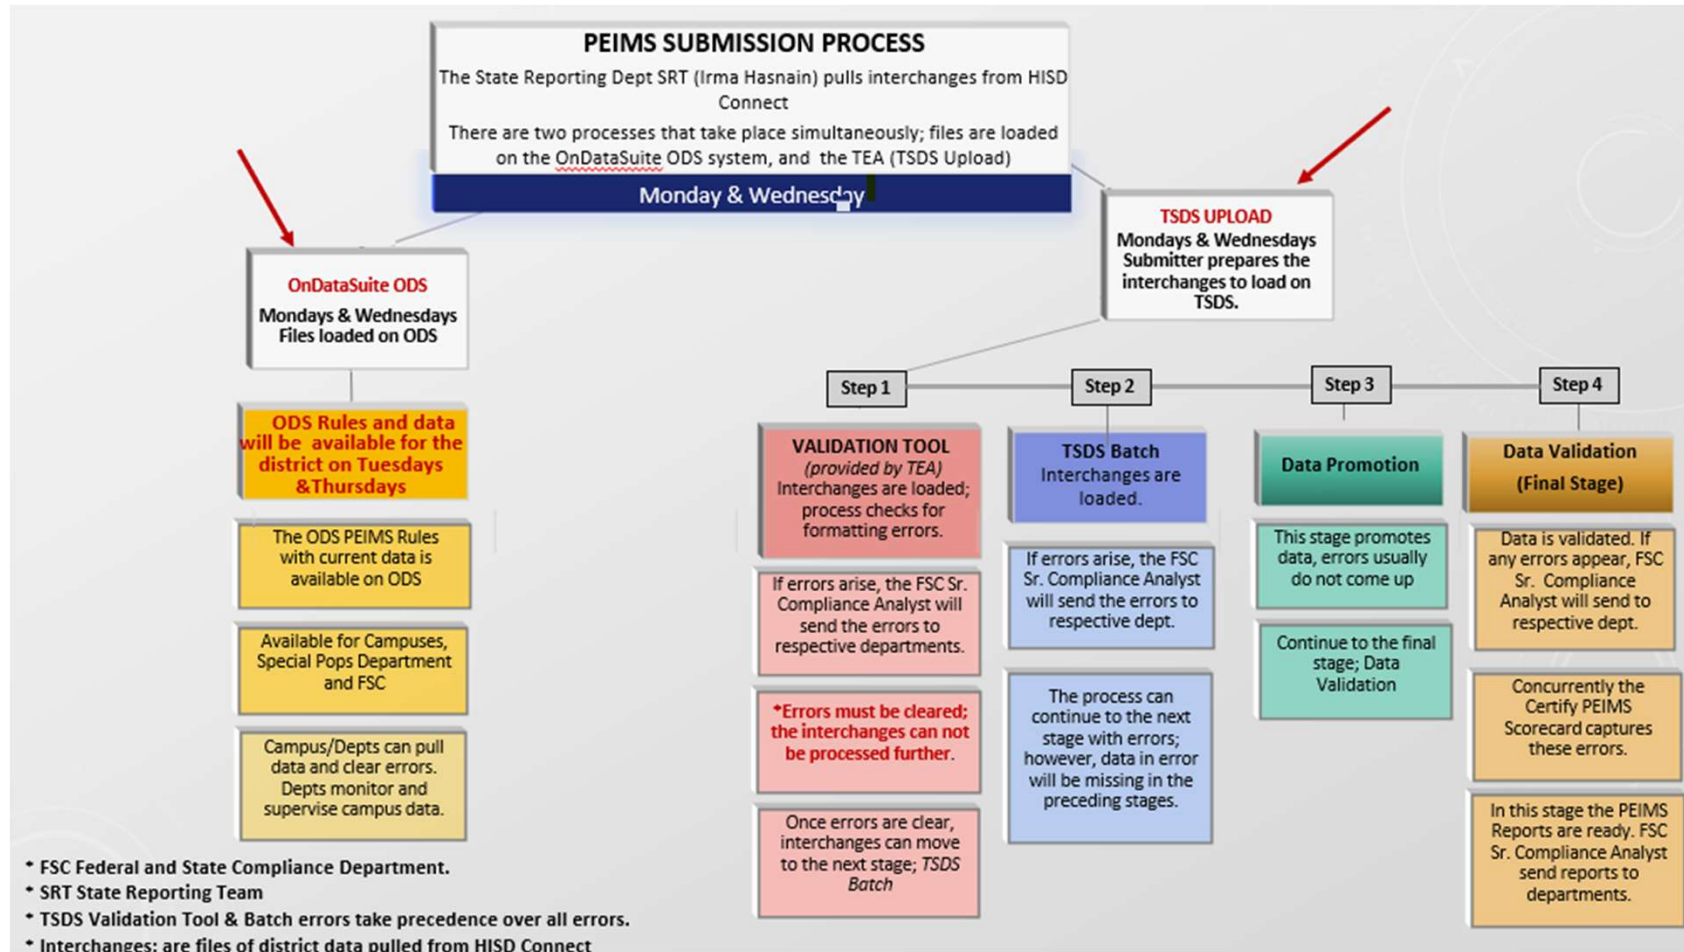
PEIMS SUBMISSION PROCESS

The State Reporting Dept SRT (Irma Hasnain) pulls interchanges from HISD Connect

There are two processes that take place simultaneously; files are loaded on the OnDataSuite ODS system, and the TEA (TSDS Upload)

Monday & Wednesday

OnDataSuite ODS
Mondays & Wednesdays Files loaded on ODS

ODS Rules and data will be available for the district on Tuesdays &Thursdays

The ODS PEIMS Rules with current data is available on ODS

Available for Campuses, Special Pops Department and FSC

Campus/Depts can pull data and clear errors. Depts monitor and supervise campus data.

TSDS UPLOAD
Mondays & Wednesdays Submitter prepares the interchanges to load on TSDS.

Step 1

VALIDATION TOOL
(provided by TEA)
Interchanges are loaded; process checks for formatting errors.

If errors arise, the FSC Sr. Compliance Analyst will send the errors to respective departments.

*Errors must be cleared; the interchanges can not be processed further.

Once errors are clear, interchanges can move to the next stage; TSDS Batch

Step 2

TSDS Batch
Interchanges are loaded.

If errors arise, the FSC Sr. Compliance Analyst will send the errors to respective dept.

The process can continue to the next stage with errors; however, data in error will be missing in the preceding stages.

Step 3

Data Promotion

This stage promotes data, errors usually do not come up

Continue to the final stage; Data Validation

Step 4

Data Validation
(Final Stage)

Data is validated. If any errors appear, FSC Sr. Compliance Analyst will send to respective dept.

Concurrently the Certify PEIMS Scorecard captures these errors.

In this stage the PEIMS Reports are ready. FSC Sr. Compliance Analyst send reports to departments.

* FSC Federal and State Compliance Department.
* SRT State Reporting Team
* TSDS Validation Tool & Batch errors take precedence over all errors.
* Interchanges: are files of district data pulled from HISD Connect